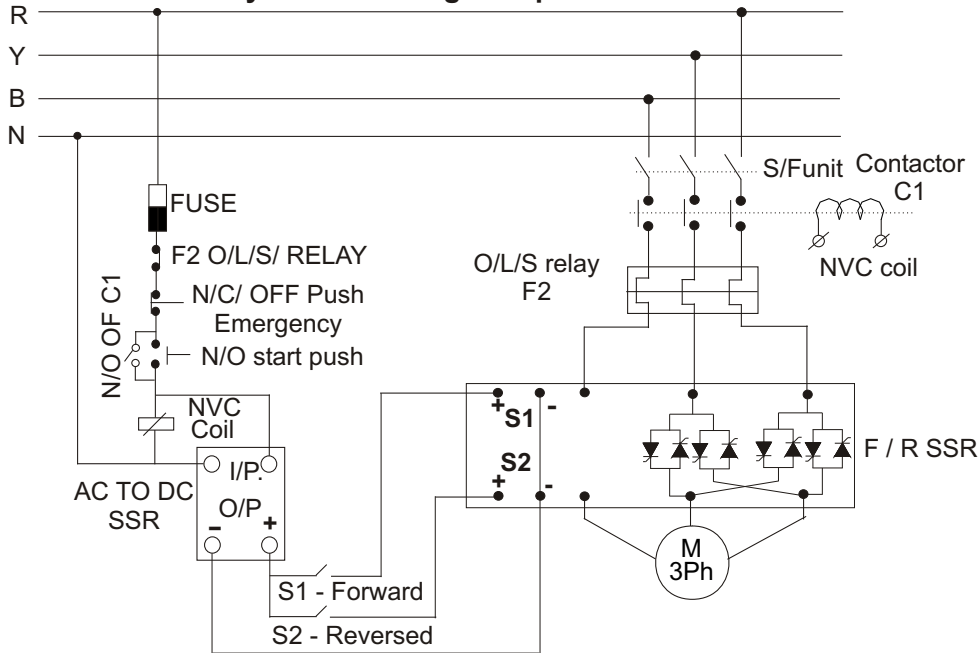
R
Y
B
N
FUSE
F2 O/L/S/ RELAY
N/C/ OFF Push Emergency
N/O start push
N/O OF C1
NVC Coil
I/P.
AC TO DC SSR
O/P
-
+
S1 - Forward
S2 - Reversed
S/Funit
Contactor C1
NVC coil
O/L/S relay F2
+ S1 -
S2
+ -
F / R SSR
M 3Ph